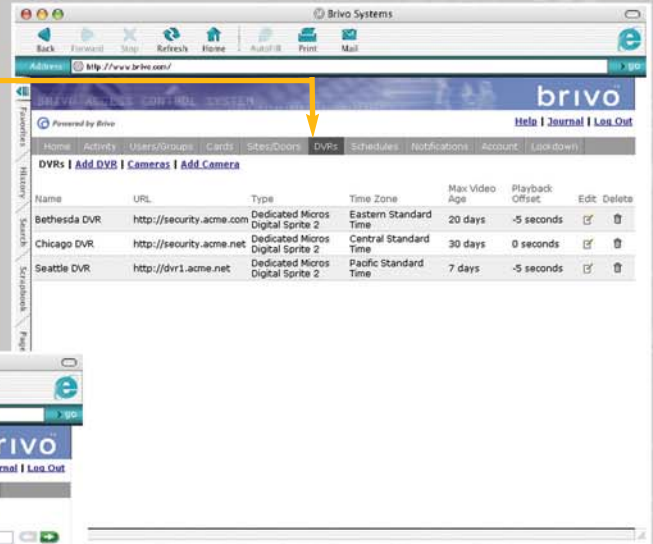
Brivo Systems

Back Forward Stop Refresh Home AutoFill Print Mail

Address http://www.brivo.com/ go

Favorites History Search Scrapbook Page

BRIVO ACCESS CONTROL SYSTEM brivo

Powered by Brivo

Help | Journal | Log Out

Home Activity Users/Groups Cards Sites/Doors DVRs Schedules Notifications Account Lockdown

DVRs | Add DVR | Cameras | Add Camera

| Name | URL | Type | Time Zone | Max Video Age | Playback Offset | Edit | Delete |
|---|---|---|---|---|---|---|---|
| Bethesda DVR | http://security.acme.com | Dedicated Micros Digital Sprite 2 | Eastern Standard Time | 20 days | -5 seconds | | |
| Chicago DVR | http://security.acme.net | Dedicated Micros Digital Sprite 2 | Central Standard Time | 30 days | 0 seconds | | |
| Seattle DVR | http://dvr1.acme.net | Dedicated Micros Digital Sprite 2 | Pacific Standard Time | 7 days | -5 seconds | | |

go

rivo

rnal | Log Out